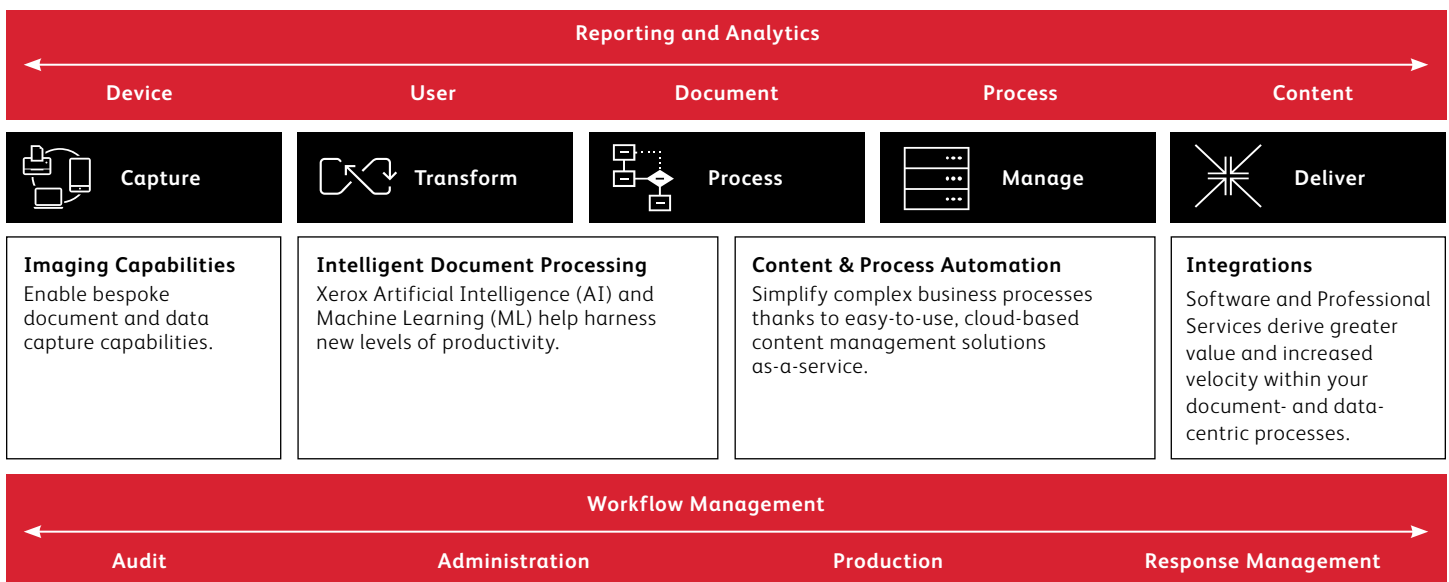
Reporting and Analytics

Device User Document Process Content

Capture

Transform

Process

Manage

Deliver

Imaging Capabilities
Enable bespoke document and data capture capabilities.

Intelligent Document Processing
Xerox Artificial Intelligence (AI) and Machine Learning (ML) help harness new levels of productivity.

Content & Process Automation
Simplify complex business processes thanks to easy-to-use, cloud-based content management solutions as-a-service.

Integrations
Software and Professional Services derive greater value and increased velocity within your document- and data-centric processes.

Workflow Management

Audit Administration Production Response Management